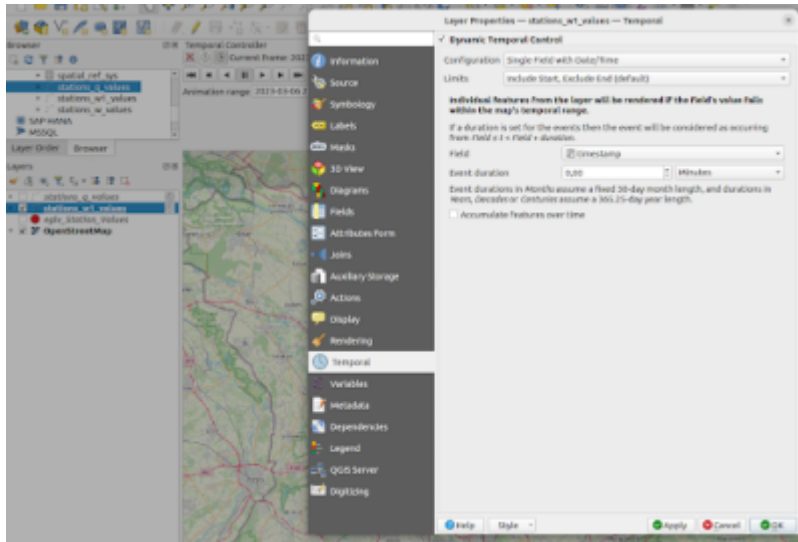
Browser
spatial_ref_sys
stations_q_values
stations_wt_values
stations_w_values
SAP HANA
MSSQL
Layer Order
Browser
Layers
stations_q_values
stations_wt_values
eglv_station_values
OpenStreetMap
Temporal Controller
Current frame: 202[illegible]
Animation range: 2023-03-06 2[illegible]

Layer Properties — stations_wt_values — Temporal

Information
Source
Symbology
Labels
Masks
3D View
Diagrams
Fields
Attributes Form
Joins
Auxiliary Storage
Actions
Display
Rendering
Temporal
Variables
Metadata
Dependencies
Legend
QGIS Server
Digitizing

Dynamic Temporal Control
Configuration: Single Field with Date/Time
Limits: Include Start, Exclude End (default)
Individual features from the layer will be rendered if the Field's value falls within the map's temporal range.
If a duration is set for the events then the event will be considered as occuring from: Field ≤ t < Field + duration.
Field: timestamp
Event duration: 0,00 Minutes
Event durations in Months assume a fixed 30-day month length, and durations in Years, Decades or Centuries assume a 365.25-day year length.
Accumulate features over time

Help
Style
Apply
Cancel
OK